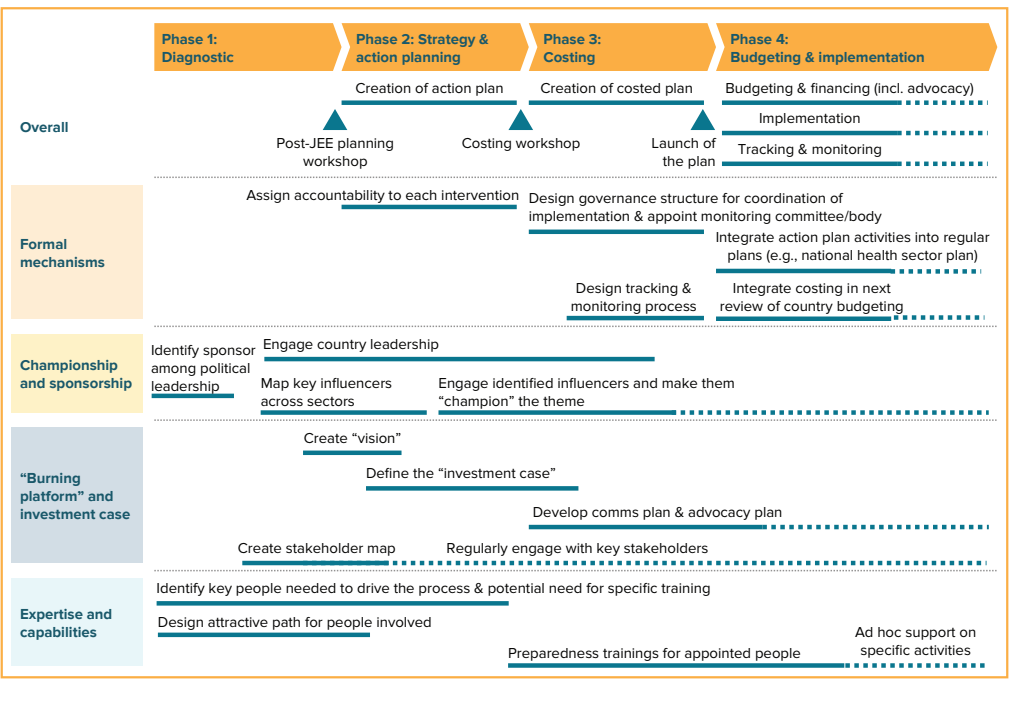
Phase 1: Diagnostic

Phase 2: Strategy & action planning

Phase 3: Costing

Phase 4: Budgeting & implementation

Overall

Creation of action plan

Creation of costed plan

Budgeting & financing (incl. advocacy)

Implementation

Tracking & monitoring

Post-JEE planning workshop

Costing workshop

Launch of the plan

Formal mechanisms

Assign accountability to each intervention

Design governance structure for coordination of implementation & appoint monitoring committee/body

Integrate action plan activities into regular plans (e.g., national health sector plan)

Design tracking & monitoring process

Integrate costing in next review of country budgeting

Championship and sponsorship

Identify sponsor among political leadership

Engage country leadership

Map key influencers across sectors

Engage identified influencers and make them "champion" the theme

"Burning platform" and investment case

Create "vision"

Define the "investment case"

Develop comms plan & advocacy plan

Create stakeholder map

Regularly engage with key stakeholders

Expertise and capabilities

Identify key people needed to drive the process & potential need for specific training

Design attractive path for people involved

Preparedness trainings for appointed people

Ad hoc support on specific activities